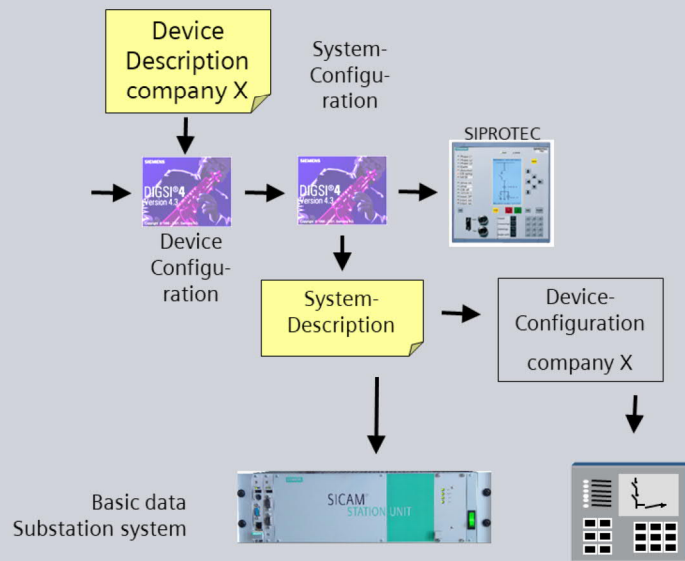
Device Description company X

System-Configuration

SIEMENS DIGSI®4 Version 4.3

Device Configuration

SIEMENS DIGSI®4 Version 4.3

SIPROTEC

System-Description

Device-Configuration company X

Basic data Substation system

SICAM® STATION UNIT